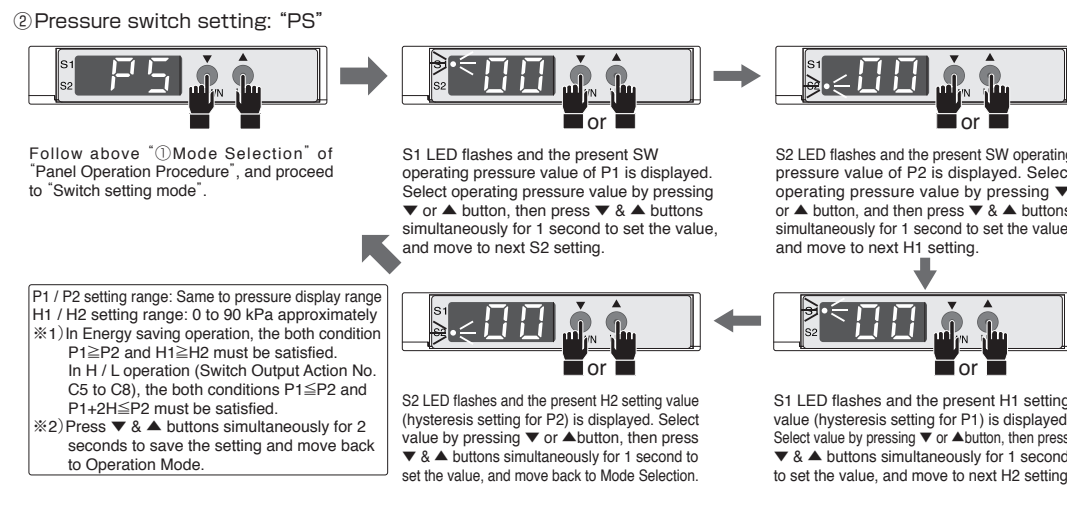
②Pressure switch setting: "PS"

S1 S2 PS

S1 S2 00 or

S1 S2 00 or

Follow above "①Mode Selection" of "Panel Operation Procedure", and proceed to "Switch setting mode".

S1 LED flashes and the present SW operating pressure value of P1 is displayed. Select operating pressure value by pressing ▼ or ▲ button, then press ▼ & ▲ buttons simultaneously for 1 second to set the value, and move to next S2 setting.

S2 LED flashes and the present SW operatin pressure value of P2 is displayed. Selec operating pressure value by pressing ▼ or ▲ button, and then press ▼ & ▲ buttons simultaneously for 1 second to set the value and move to next H1 setting.

P1 / P2 setting range: Same to pressure display range
H1 / H2 setting range: 0 to 90 kPa approximately
※1) In Energy saving operation, the both condition P1≧P2 and H1≧H2 must be satisfied. In H / L operation (Switch Output Action No. C5 to C8), the both conditions P1≦P2 and P1+2H≦P2 must be satisfied.
※2) Press ▼ & ▲ buttons simultaneously for 2 seconds to save the setting and move back to Operation Mode.

S1 S2 00 or

S1 S2 00 or

S2 LED flashes and the present H2 setting value (hysteresis setting for P2) is displayed. Select value by pressing ▼ or ▲button, then press ▼ & ▲ buttons simultaneously for 1 second to set the value, and move back to Mode Selection.

S1 LED flashes and the present H1 setting value (hysteresis setting for P1) is displayed Select value by pressing ▼ or ▲button, then press ▼ & ▲ buttons simultaneously for 1 second to set the value, and move to next H2 setting